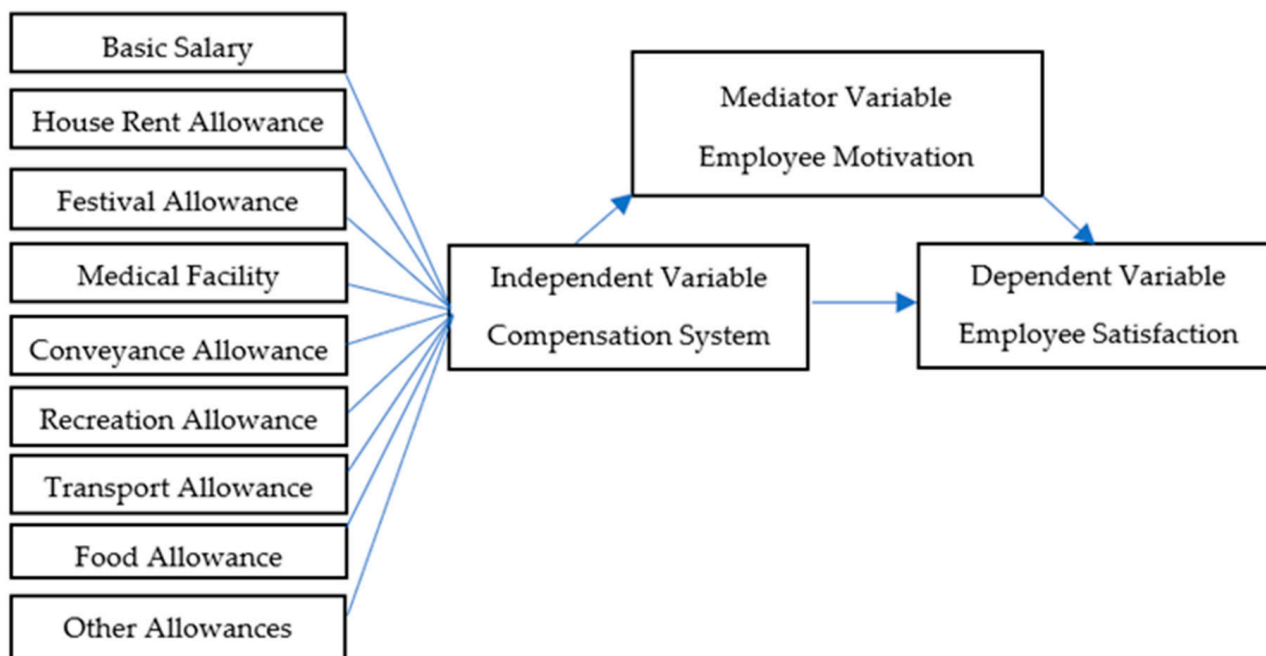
Basic Salary

House Rent Allowance

Festival Allowance

Medical Facility

Conveyance Allowance

Recreation Allowance

Transport Allowance

Food Allowance

Other Allowances

Independent Variable
Compensation System

Mediator Variable
Employee Motivation

Dependent Variable
Employee Satisfaction